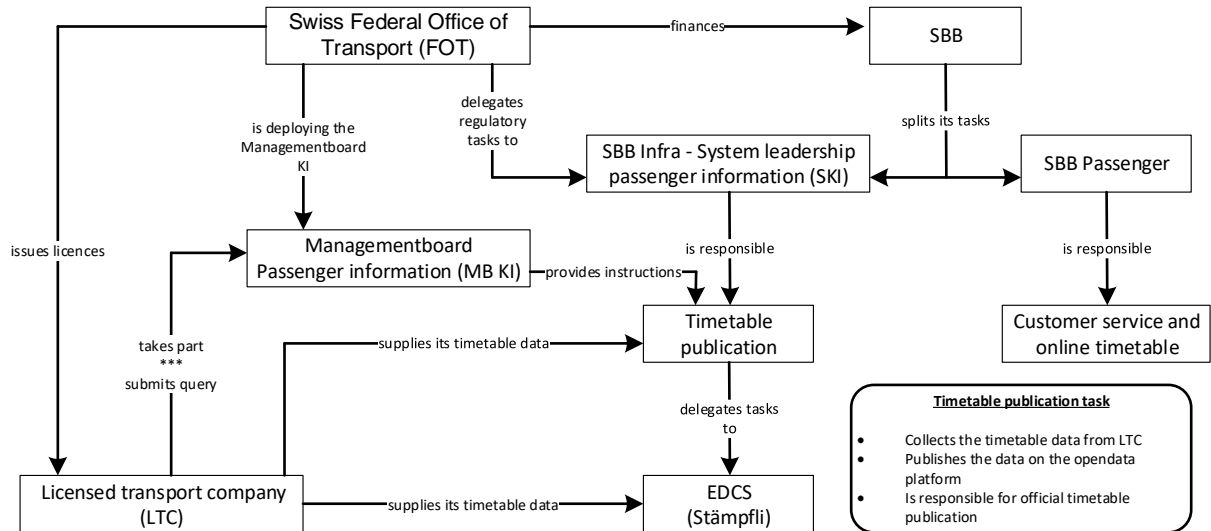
Swiss Federal Office of Transport (FOT)

finances

SBB

delegates regulatory tasks to

is deploying the Managementboard KI

splits its tasks

SBB Infra - System leadership passenger information (SKI)

SBB Passenger

issues licences

Managementboard Passenger information (MB KI)

is responsible

is responsible

provides instructions

Timetable publication

Customer service and online timetable

takes part
***
submits query

supplies its timetable data

delegates tasks to

**Timetable publication task**

- Collects the timetable data from LTC
- Publishes the data on the opendata platform
- Is responsible for official timetable publication

Licensed transport company (LTC)

supplies its timetable data

EDCS (Stämpfli)